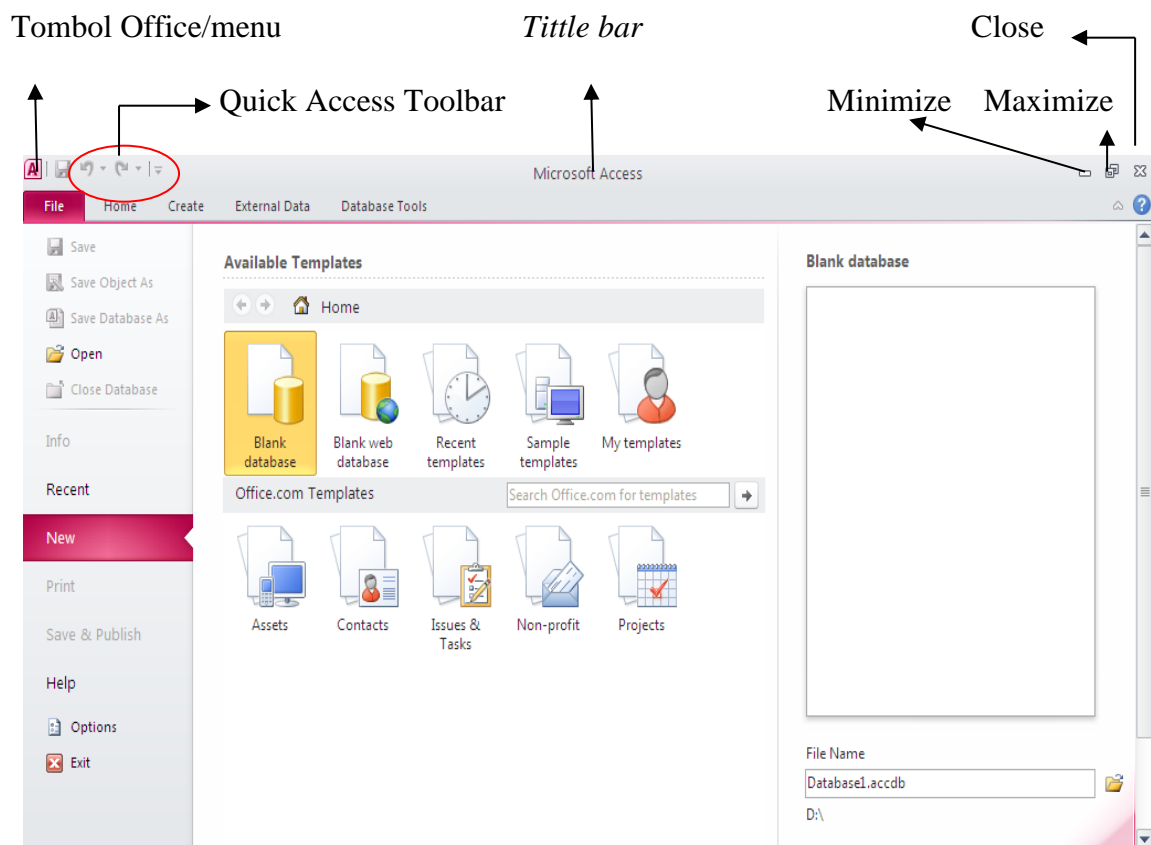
Tombol Office/menu

Tittle bar

Close

Quick Access Toolbar

Minimize Maximize

Microsoft Access

File Home Create External Data Database Tools

Save
Save Object As
Save Database As
Open
Close Database
Info
Recent
New
Print
Save & Publish
Help
Options
Exit

Available Templates

Home

Blank database
Blank web database
Recent templates
Sample templates
My templates

Office.com Templates

Search Office.com for templates

Assets
Contacts
Issues & Tasks
Non-profit
Projects

Blank database

File Name

Database1.accdb

D:\